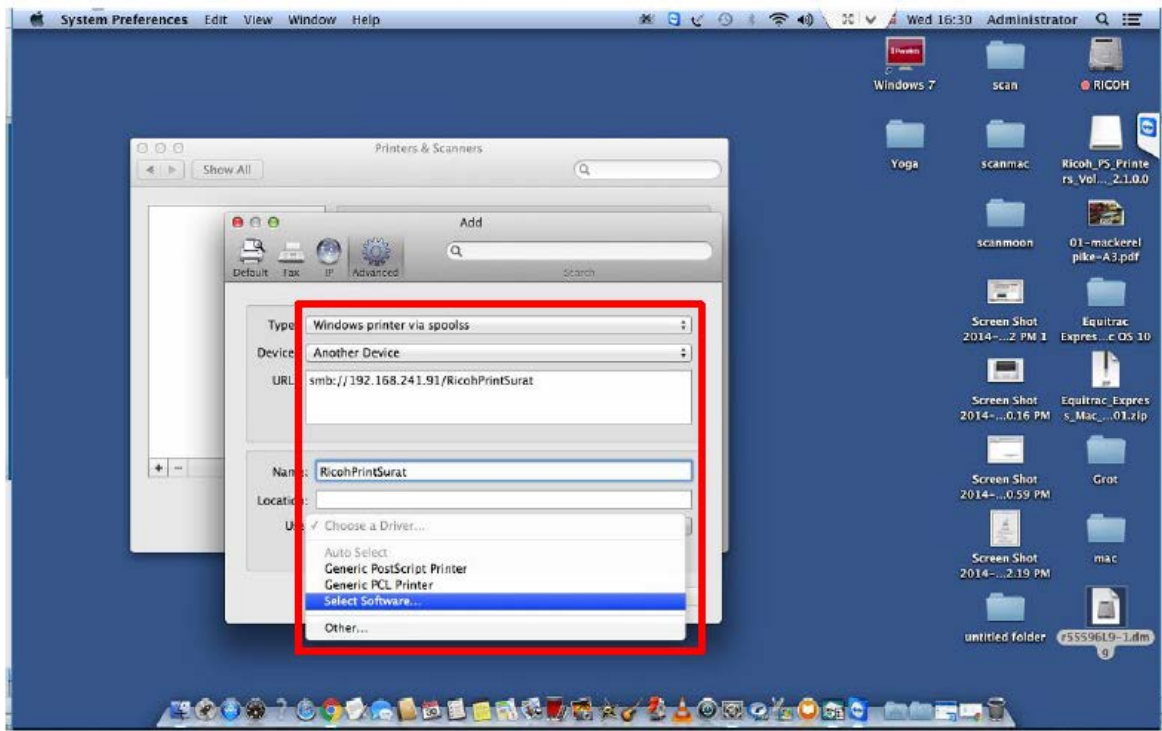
System Preferences Edit View Window Help

Wed 16:30 Administrator

Windows 7
scan
RICOH
Yoga
scanmac
Ricoh_PS_Printers_Vol..._2.1.0.0
scanmoon
01-mackerel pike-A3.pdf
Screen Shot 2014-...2 PM 1
Equitrac Expres...c OS 10
Screen Shot 2014-...0.16 PM
Equitrac_Express_Mac_...01.zip
Screen Shot 2014-...0.59 PM
Grot
Screen Shot 2014-...2.19 PM
mac
untitled folder
r55596L9-1.dmg

Printers & Scanners
Show All

Add
Default Fax IP Advanced
Search

Type: Windows printer via spoolss
Device: Another Device
URL: smb://192.168.241.91/RicohPrintSurat

Name: RicohPrintSurat
Location:
Use: ✓ Choose a Driver...
Auto Select
Generic PostScript Printer
Generic PCL Printer
Select Software...
Other...